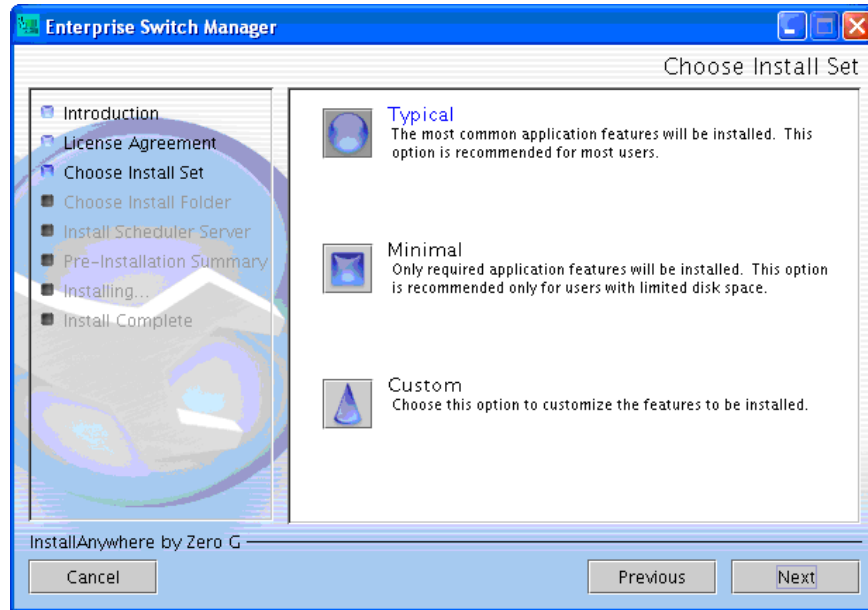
Enterprise Switch Manager

Choose Install Set

Introduction
License Agreement
Choose Install Set
Choose Install Folder
Install Scheduler Server
Pre-Installation Summary
Installing...
Install Complete

Typical
The most common application features will be installed. This option is recommended for most users.

Minimal
Only required application features will be installed. This option is recommended only for users with limited disk space.

Custom
Choose this option to customize the features to be installed.

InstallAnywhere by Zero G

Cancel

Previous

Next